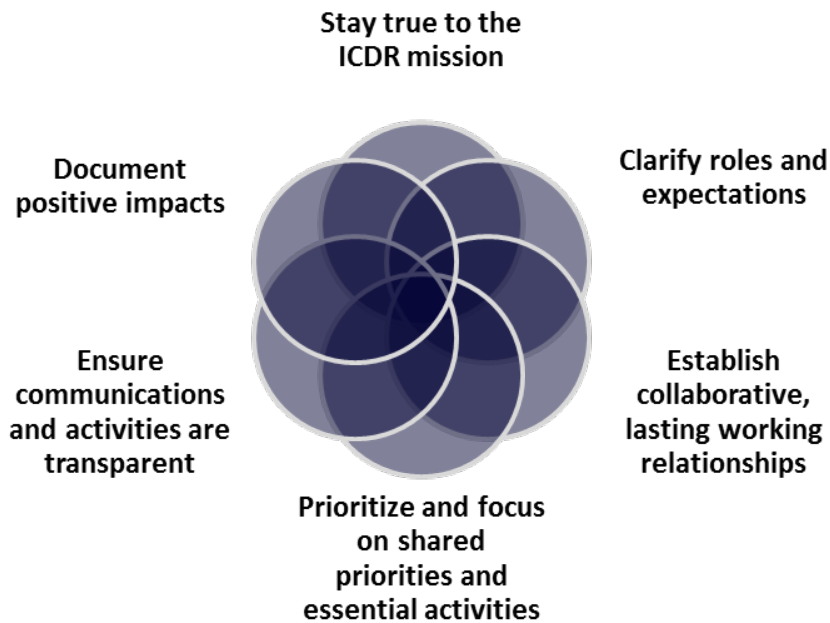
Stay true to the ICDR mission

Clarify roles and expectations

Establish collaborative, lasting working relationships

Prioritize and focus on shared priorities and essential activities

Ensure communications and activities are transparent

Document positive impacts